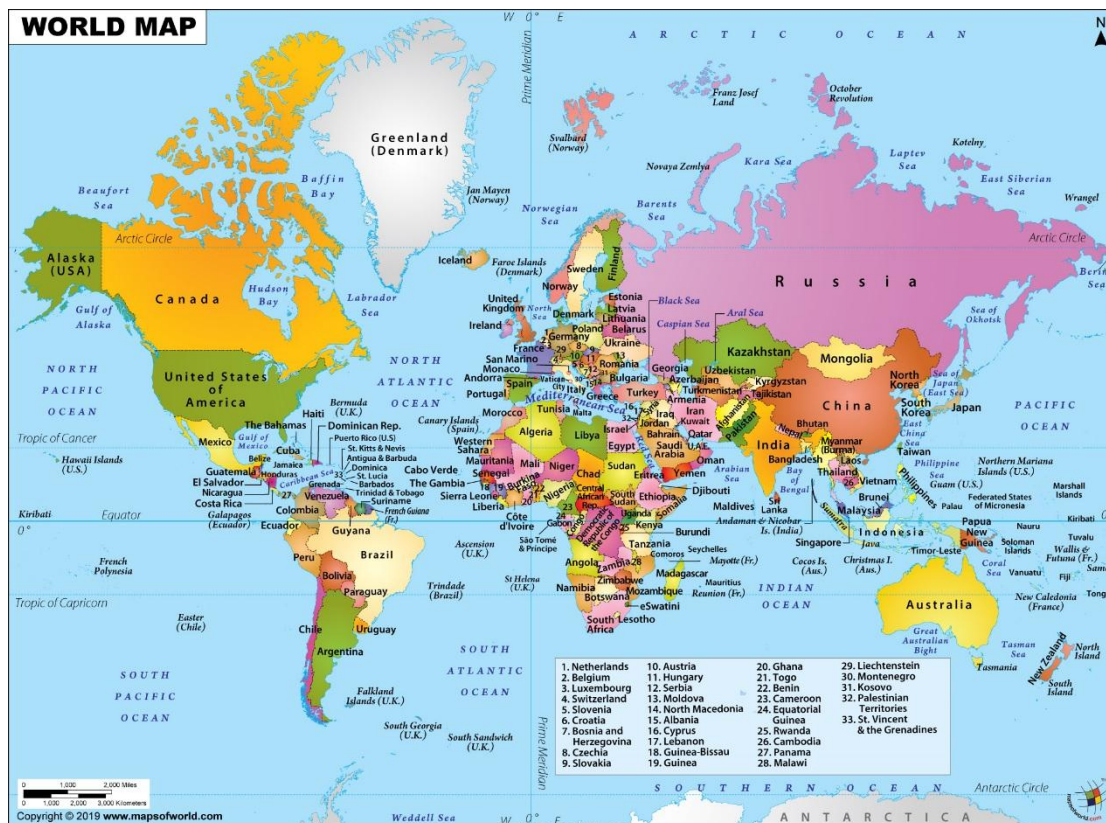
WORLD MAP

W 0° E

A R C T I C O C E A N

N

Prime Meridian

Franz Josef Land

October Revolution

Greenland (Denmark)

Svalbard (Norway)

Kotelny

Novaya Zemlya

Kara Sea

Laptev Sea

East Siberian Sea

Beaufort Sea

Baffin Bay

Jan Mayen (Norway)

Norwegian Sea

Barents Sea

Wrangel

Arctic Circle

Arctic Circle

Alaska (USA)

Iceland

Faroe Islands (Denmark)

Sweden

Finland

Russia

Bering

Canada

Hudson Bay

Labrador Sea

Norway

Estonia

Latvia

Lithuania

Belarus

United Kingdom

North Sea

Denmark

Black Sea

Aral Sea

Sea of Okhotsk

Gulf of Alaska

Ireland

Germany

Poland

Ukraine

Caspian Sea

France

Kazakhstan

Mongolia

NORTH PACIFIC OCEAN

United States of America

NORTH ATLANTIC OCEAN

San Marino

Monaco

Andorra

Spain

Portugal

Vatican City

Italy

Malta

Romania

Bulgaria

Greece

Turkey

Georgia

Azerbaijan

Armenia

Uzbekistan

Turkmenistan

Kyrgyzstan

Tajikistan

North Korea

Sea of Japan (East Sea)

Japan

South Korea

China

PACIFIC OCEAN

Bermuda (U.K.)

Mediterranean Sea

Tunisia

Syria

Iraq

Iran

Afghanistan

Pakistan

Nepal

Bhutan

Tropic of Cancer

Mexico

Gulf of Mexico

The Bahamas

Cuba

Haiti

Dominican Rep.

Puerto Rico (U.S)

Canary Islands (Spain)

Morocco

Algeria

Libya

Egypt

Israel

Jordan

Kuwait

Bahrain

Qatar

Saudi Arabia

U.A.E.

Oman

India

Bangladesh

Myanmar (Burma)

East China Sea

Taiwan

Hawaii Islands (U.S.)

Belize

Jamaica

Honduras

St. Kitts & Nevis

Antigua & Barbuda

Dominica

St. Lucia

Barbados

Western Sahara

Mauritania

Mali

Niger

Chad

Sudan

Eritrea

Yemen

Arabian Sea

Bay of Bengal

Laos

Thailand

Vietnam

Philippine Sea

Northern Mariana Islands (U.S.)

Guatemala

El Salvador

Nicaragua

Costa Rica

Caribbean Sea

Grenada

Trinidad & Tobago

Cabo Verde

The Gambia

Senegal

Burkina

Nigeria

Djibouti

Philippines

Guam (U.S.)

Marshall Islands

Galapagos (Ecuador)

Venezuela

Suriname

Guyana

French Guiana (Fr.)

Sierra Leone

Liberia

Côte d'Ivoire

Central African Rep.

South Sudan

Ethiopia

Somalia

Sri Lanka

Maldives

Andaman & Nicobar Is. (India)

Cambodia

Brunei

Malaysia

Palau

Federated States of Micronesia

Kiribati

Equator

Colombia

Ecuador

Gabon

Congo

Democratic Republic of the Congo

Uganda

Kenya

Sumatra

Singapore

Papua New Guinea

Nauru

Kiribati

0°

Ascension (U.K.)

São Tomé & Principe

Burundi

Tanzania

Seychelles

Indonesia

Java

Timor-Leste

Solomon Islands

Tuvalu

French Polynesia

Peru

Brazil

Comoros

Mayotte (Fr.)

Angola

Zambia

Malawi

Cocos Is. (Aus.)

Christmas I. (Aus.)

Coral Sea

Vanuatu

Wallis & Futuna (Fr.)

Fiji

Bolivia

Trindade (Brazil)

St Helena (U.K.)

Zimbabwe

Madagascar

Mauritius

Reunion (Fr.)

INDIAN OCEAN

Tropic of Capricorn

Paraguay

Namibia

Botswana

Mozambique

eSwatini

Australia

New Caledonia (France)

Tonga

Easter (Chile)

Chile

Uruguay

South Africa

Lesotho

Great Australian Bight

Argentina

SOUTH ATLANTIC OCEAN

Tasman Sea

North Island

New Zealand

South Island

Tasmania

SOUTH PACIFIC OCEAN

Falkland Islands (U.K.)

South Georgia (U.K.)

South Sandwich (U.K.)

Prime Meridian

1. Netherlands
2. Belgium
3. Luxembourg
4. Switzerland
5. Slovenia
6. Croatia
7. Bosnia and Herzegovina
8. Czechia
9. Slovakia
10. Austria
11. Hungary
12. Serbia
13. Moldova
14. North Macedonia
15. Albania
16. Cyprus
17. Lebanon
18. Guinea-Bissau
19. Guinea
20. Ghana
21. Togo
22. Benin
23. Cameroon
24. Equatorial Guinea
25. Rwanda
26. Cambodia
27. Panama
28. Malawi
29. Liechtenstein
30. Montenegro
31. Kosovo
32. Palestinian Territories
33. St. Vincent & the Grenadines

S O U T H E R N O C E A N

Antarctic Circle

A N T A R C T I C A

Weddell Sea

W 0° E

0 1,000 2,000 Miles
0 1,000 2,000 3,000 Kilometers

Copyright © 2019 www.mapsofworld.com